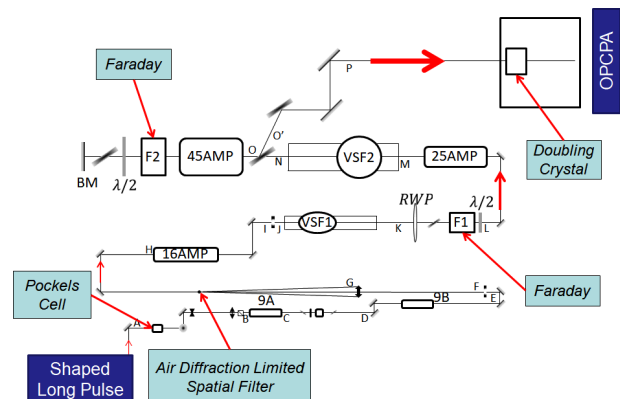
OPCPA

Faraday

P

Doubling Crystal

BM

$\lambda/2$

F2

45AMP

O

O'

N

VSF2

M

25AMP

RWP

$\lambda/2$

F1

L

I

J

VSF1

K

H

16AMP

Pockels Cell

G

F

E

Faraday

A

B

9A

C

D

9B

Shaped Long Pulse

Air Diffraction Limited Spatial Filter